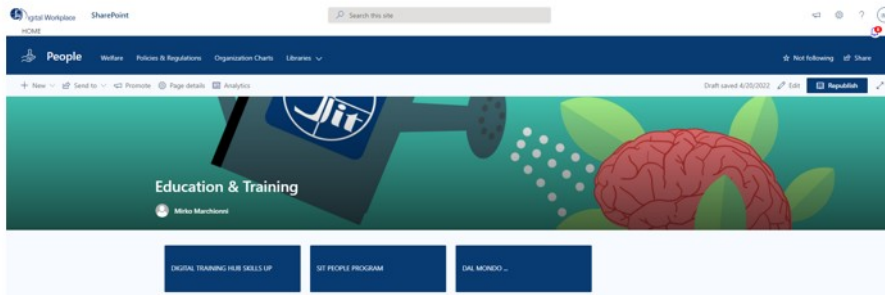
Digital Workplace SharePoint
HOME
Search this site

People Welfare Policies & Regulations Organization Charts Libraries

Not following Share

+ New Send to Promote Page details Analytics

Draft saved 4/20/2022 Edit Republish

Jit

Education & Training

Mirko Marchionni

DIGITAL TRAINING HUB SKILLS UP

SIT PEOPLE PROGRAM

DAL MONDO ...